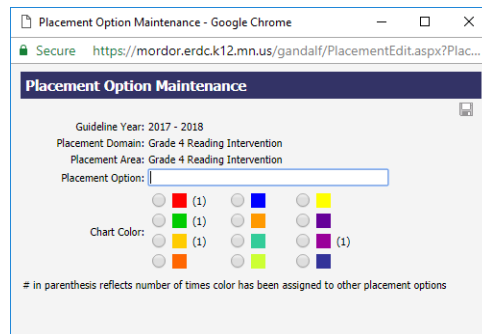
Placement Option Maintenance - Google Chrome

Secure https://mordor.erdc.k12.mn.us/gandalf/PlacementEdit.aspx?Plac...

Placement Option Maintenance

Guideline Year: 2017 - 2018
Placement Domain: Grade 4 Reading Intervention
Placement Area: Grade 4 Reading Intervention
Placement Option:

Chart Color:
(1)
(1)
(1)
(1)

# in parenthesis reflects number of times color has been assigned to other placement options